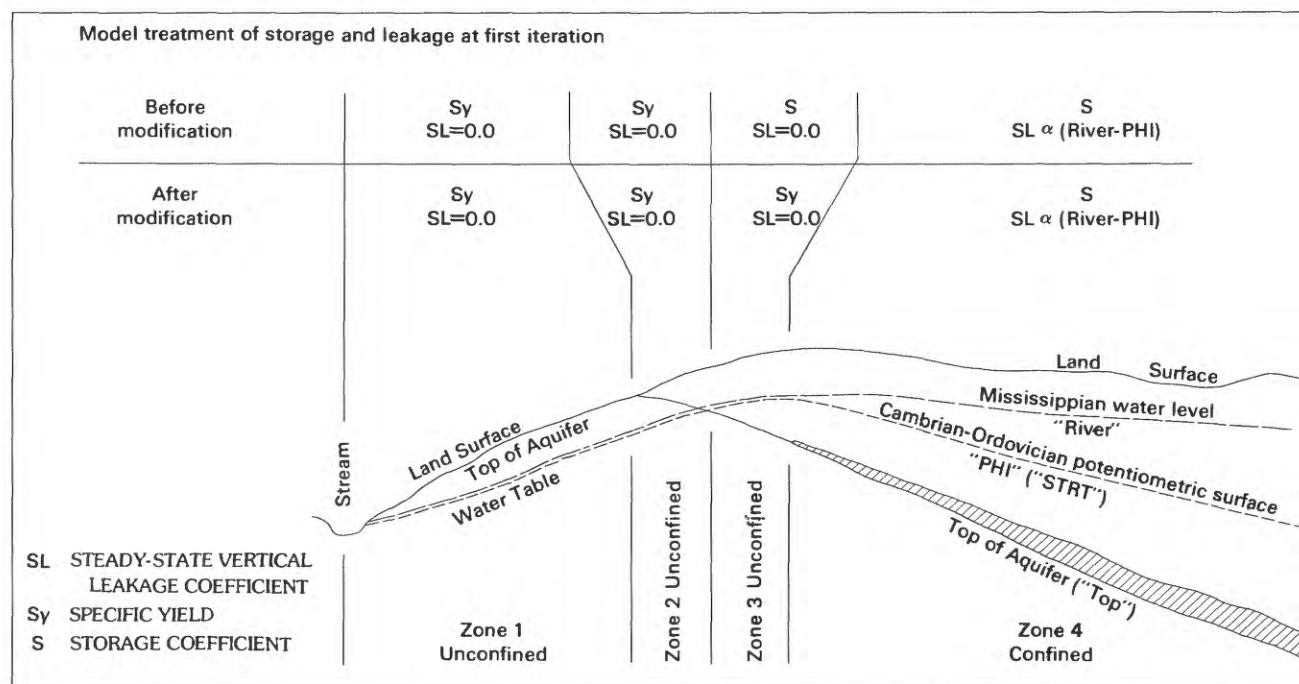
Model treatment of storage and leakage at first iteration

Before modification

Sy
SL=0.0

Sy
SL=0.0

S
SL=0.0

S
SL $\alpha$ (River-PHI)

After modification

Sy
SL=0.0

Sy
SL=0.0

Sy
SL=0.0

S
SL $\alpha$ (River-PHI)

Land Surface

Mississippian water level
"River"

Cambrian-Ordovician potentiometric surface
"PHI" ("STRT")

Land Surface

Top of Aquifer

Water Table

Stream

Zone 2 Unconfined

Zone 3 Unconfined

Top of Aquifer ("Top")

SL STEADY-STATE VERTICAL LEAKAGE COEFFICIENT
Sy SPECIFIC YIELD
S STORAGE COEFFICIENT

Zone 1
Unconfined

Zone 4
Confined